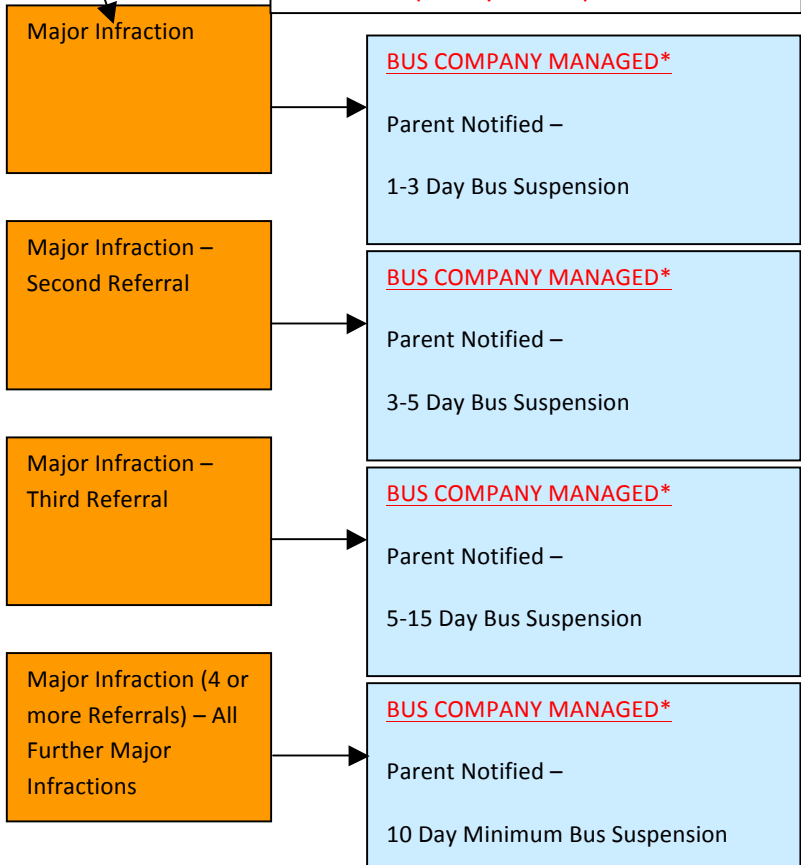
Major Infraction

BUS COMPANY MANAGED*

Parent Notified –

1-3 Day Bus Suspension

Major Infraction – Second Referral

BUS COMPANY MANAGED*

Parent Notified –

3-5 Day Bus Suspension

Major Infraction – Third Referral

BUS COMPANY MANAGED*

Parent Notified –

5-15 Day Bus Suspension

Major Infraction (4 or more Referrals) – All Further Major Infractions

BUS COMPANY MANAGED*

Parent Notified –

10 Day Minimum Bus Suspension